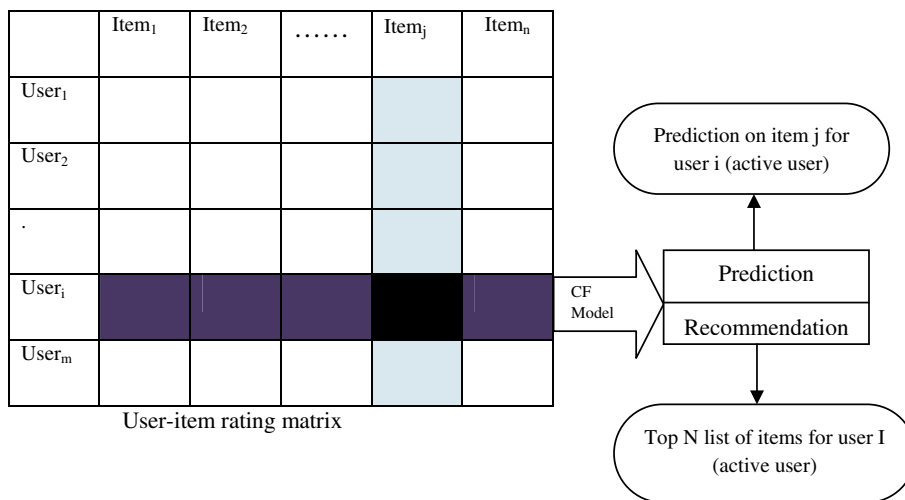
| | Item$_1$ | Item$_2$ | …… | Item$_j$ | Item$_n$ |
|---|---|---|---|---|---|
| User$_1$ | | | | | |
| User$_2$ | | | | | |
| . | | | | | |
| User$_i$ | | | | | |
| User$_m$ | | | | | |

User-item rating matrix

CF Model

Prediction

Recommendation

Prediction on item j for user i (active user)

Top N list of items for user I (active user)